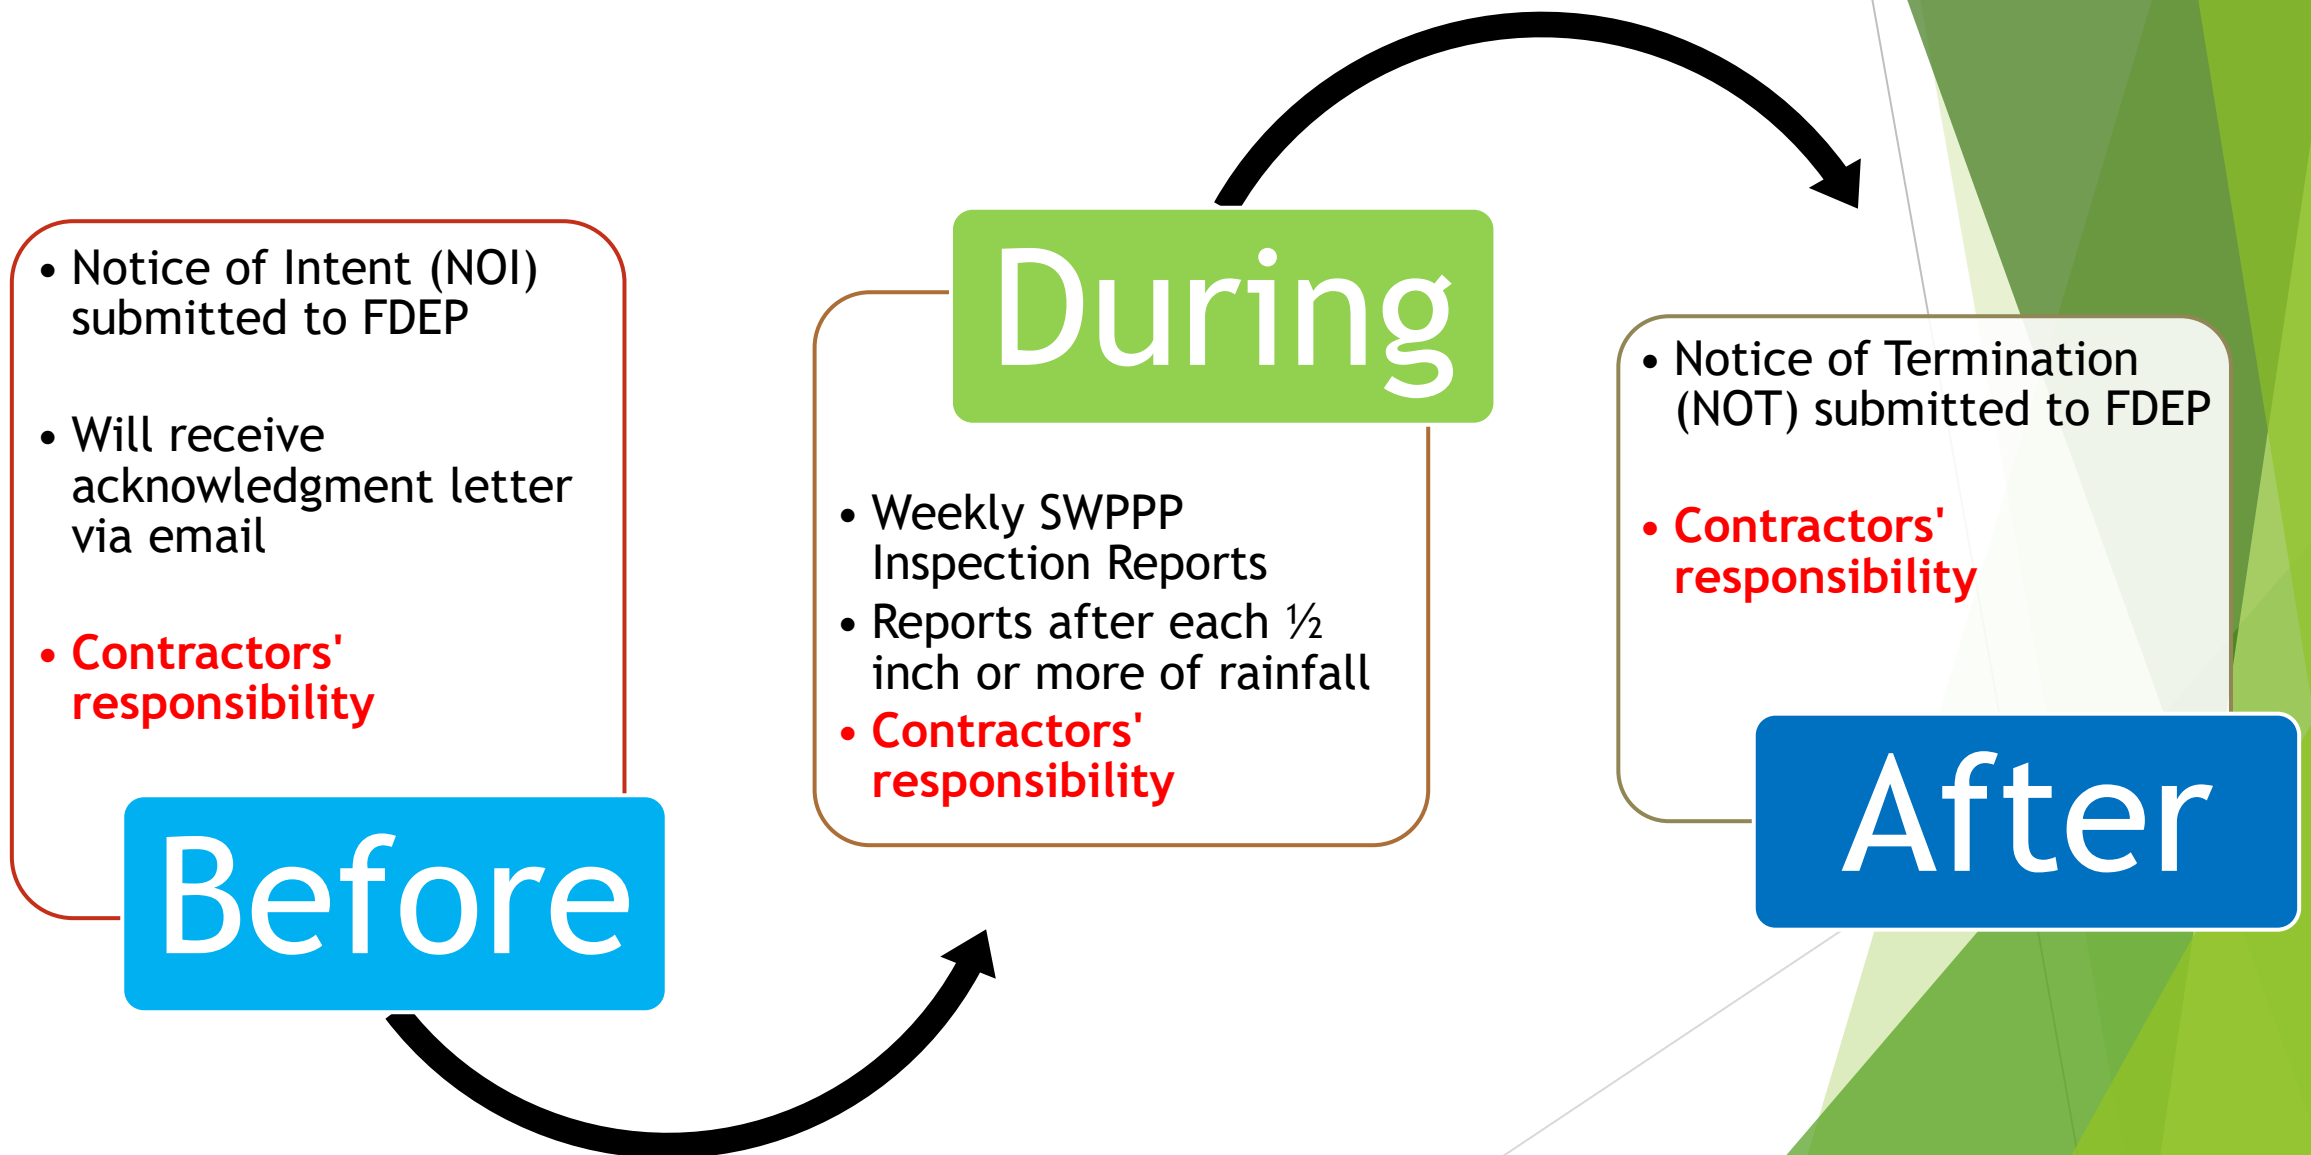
- Notice of Intent (NOI) submitted to FDEP
- Will receive acknowledgment letter via email
- Contractors' responsibility

Before

During

- Weekly SWPPP Inspection Reports
- Reports after each ½ inch or more of rainfall
- Contractors' responsibility

- Notice of Termination (NOT) submitted to FDEP
- Contractors' responsibility

After